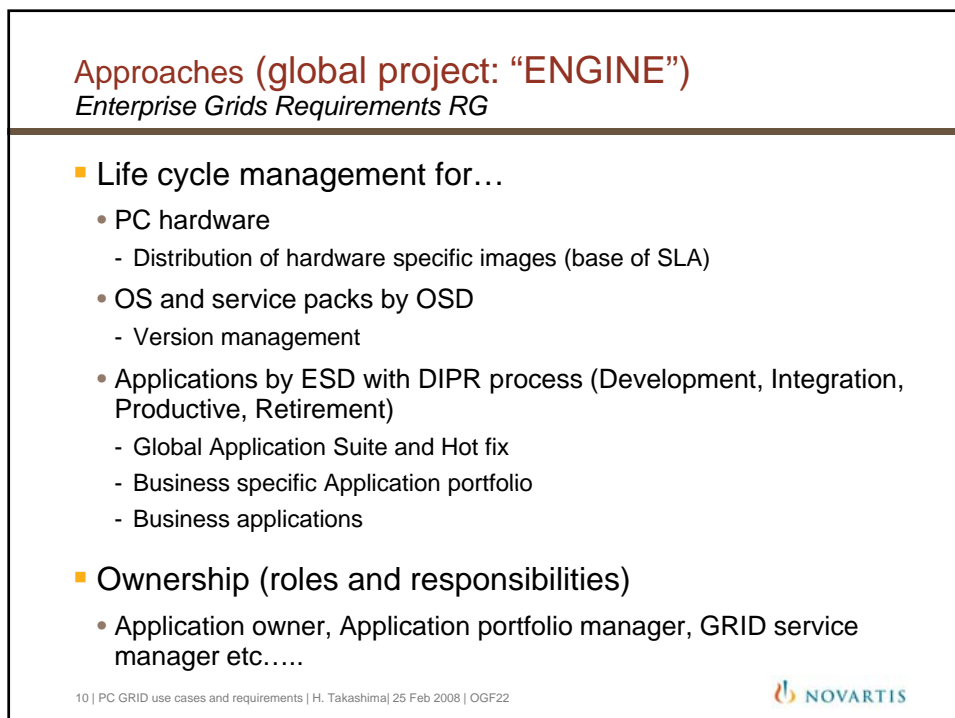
Approaches (global project: “ENGINE”)
*Enterprise Grids Requirements RG*

Life cycle management for…

• PC hardware

- Distribution of hardware specific images (base of SLA)

• OS and service packs by OSD

- Version management

• Applications by ESD with DIPR process (Development, Integration, Productive, Retirement)

- Global Application Suite and Hot fix
- Business specific Application portfolio
- Business applications

Ownership (roles and responsibilities)

• Application owner, Application portfolio manager, GRID service manager etc…..

10 | PC GRID use cases and requirements | H. Takashima| 25 Feb 2008 | OGF22

NOVARTIS